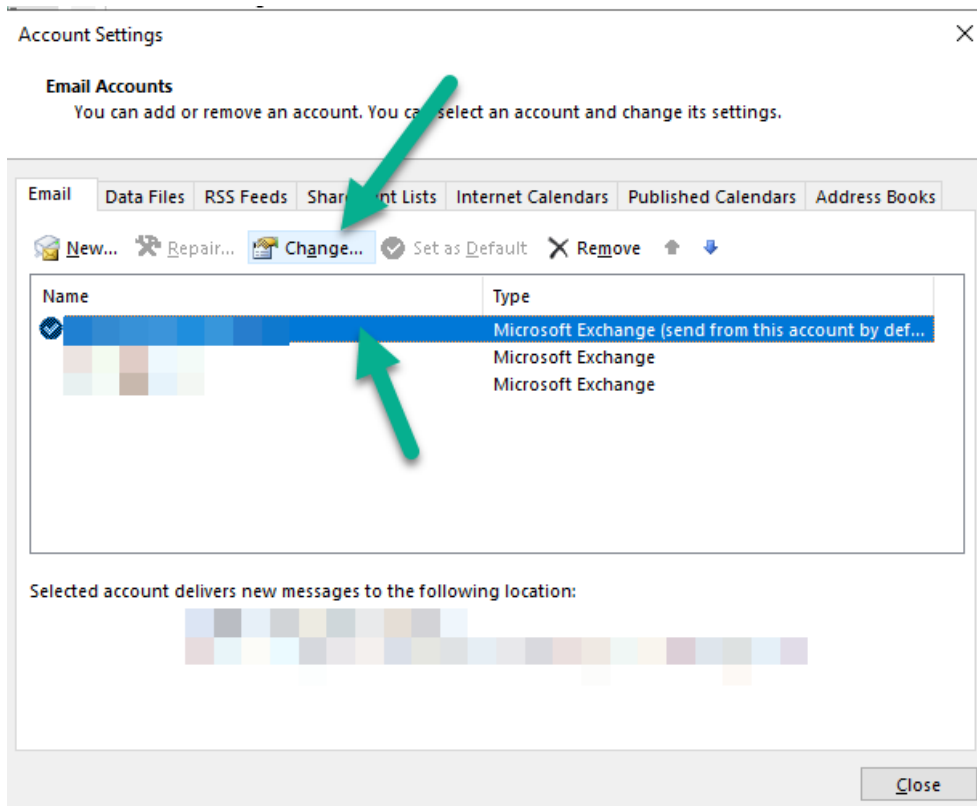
Account Settings

Email Accounts
You can add or remove an account. You ca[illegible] select an account and change its settings.

Email | Data Files | RSS Feeds | Shar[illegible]nt Lists | Internet Calendars | Published Calendars | Address Books

New... Repair... Change... Set as Default Remove

| Name | Type |
|---|---|
| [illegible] | Microsoft Exchange (send from this account by def... |
| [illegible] | Microsoft Exchange |
| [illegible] | Microsoft Exchange |

Selected account delivers new messages to the following location:
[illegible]

Close